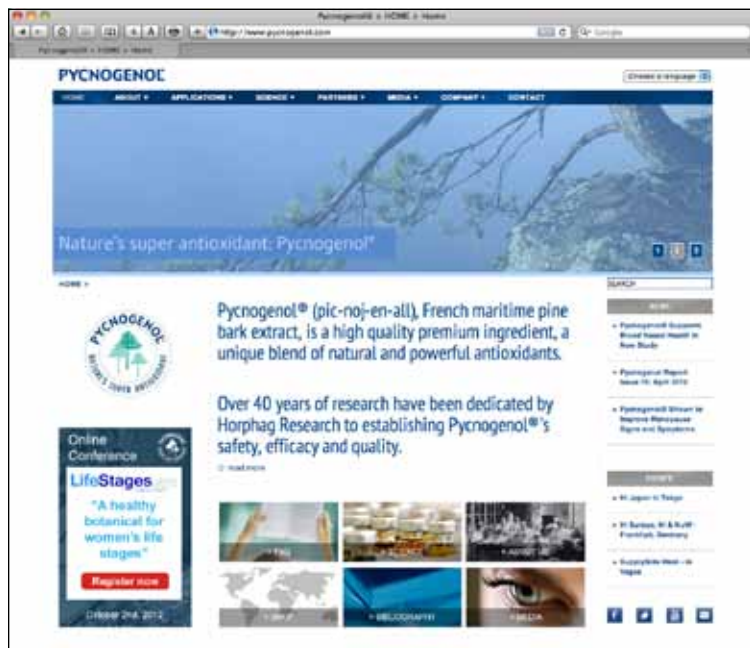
Pycnogenol® » HOME » Home

http://www.pycnogenol.com

Pycnogenol » HOME » Home

PYCNOGENOL

Choose a language

HOME ABOUT ▾ APPLICATIONS ▾ SCIENCE ▾ PARTNERS ▾ MEDIA ▾ COMPANY ▾ CONTACT

Nature's super antioxidant: Pycnogenol®

1 2 3

HOME »

SEARCH

PYCNOGENOL NATURE'S SUPER ANTIOXIDANT

Pycnogenol® (pic-noj-en-all), French maritime pine bark extract, is a high quality premium ingredient, a unique blend of natural and powerful antioxidants.

Over 40 years of research have been dedicated by Horphag Research to establishing Pycnogenol®'s safety, efficacy and quality.

read more

NEWS

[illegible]

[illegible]

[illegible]

EVENTS

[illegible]

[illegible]

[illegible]

Online Conference

LifeStages

"A healthy botanical for women's life stages"

Register now

October 2nd, 2012

FAQ

SCIENCE

ABOUT US

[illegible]

BIBLIOGRAPHY

MEDIA